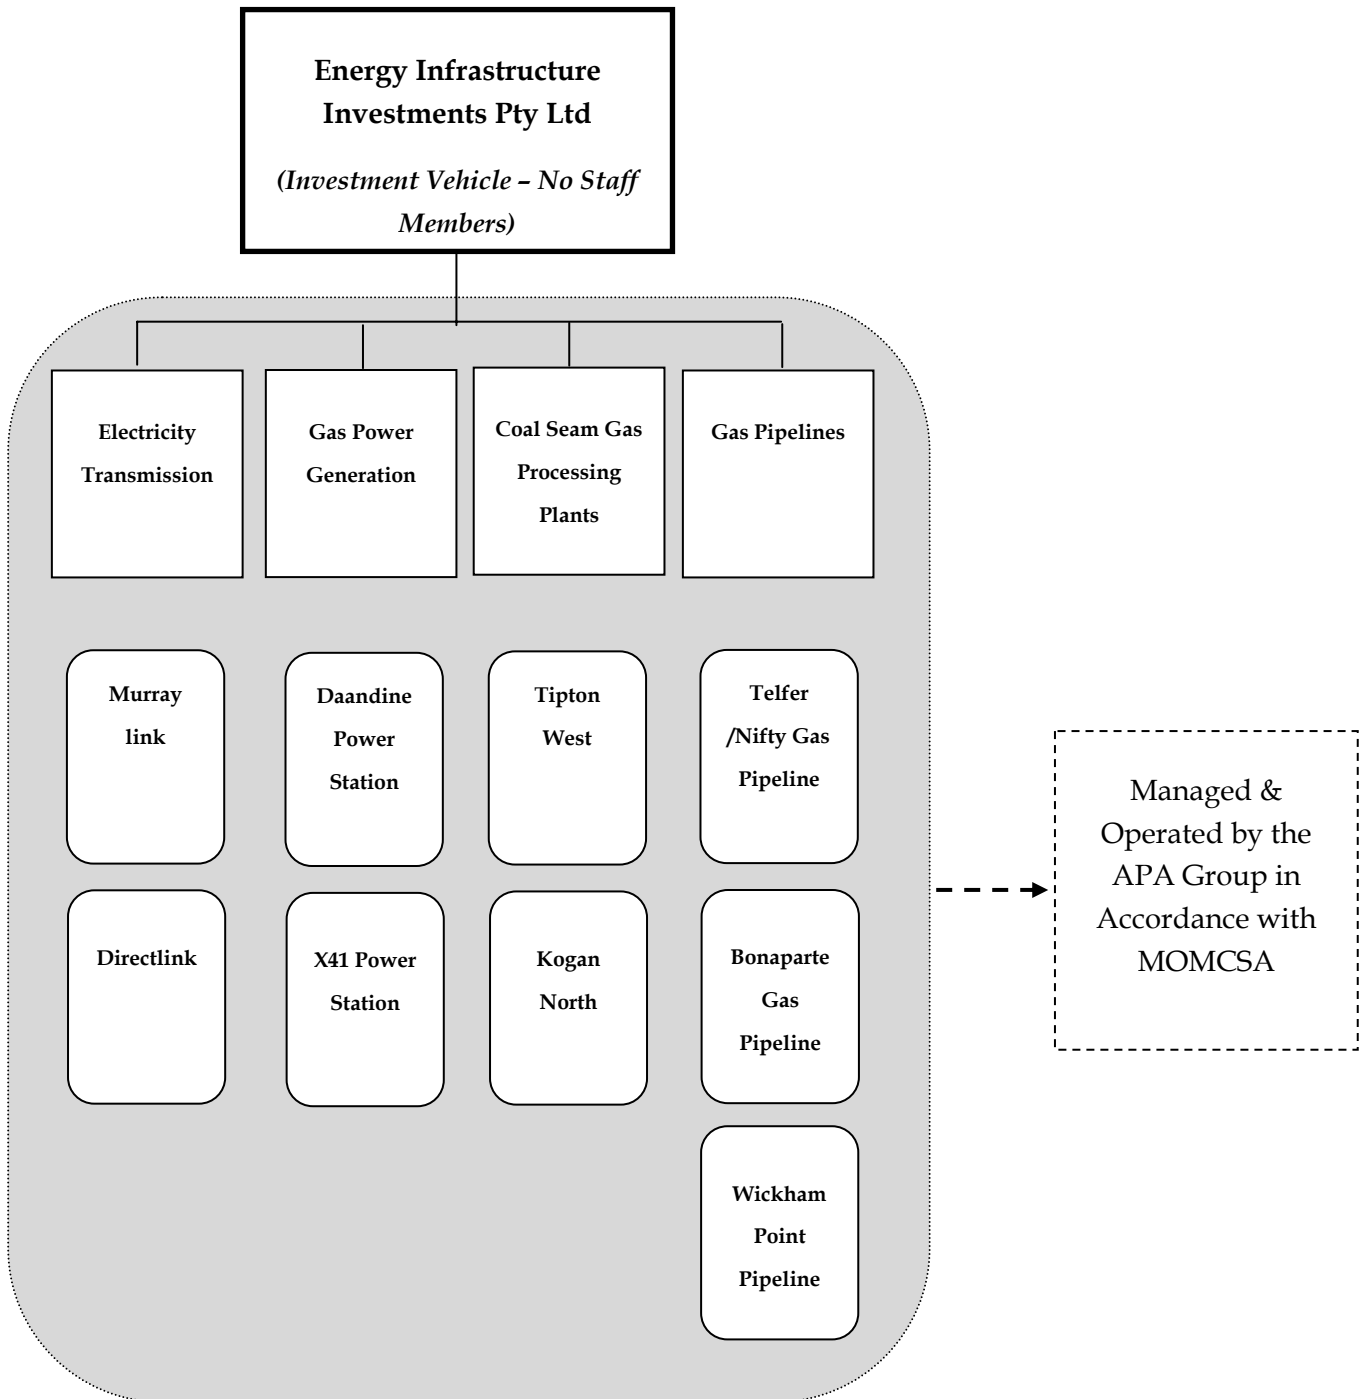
Energy Infrastructure Investments Pty Ltd

(Investment Vehicle – No Staff Members)

Electricity Transmission

Gas Power Generation

Coal Seam Gas Processing Plants

Gas Pipelines

Murray link

Daandine Power Station

Tipton West

Telfer /Nifty Gas Pipeline

Directlink

X41 Power Station

Kogan North

Bonaparte Gas Pipeline

Wickham Point Pipeline

Managed & Operated by the APA Group in Accordance with MOMCSA